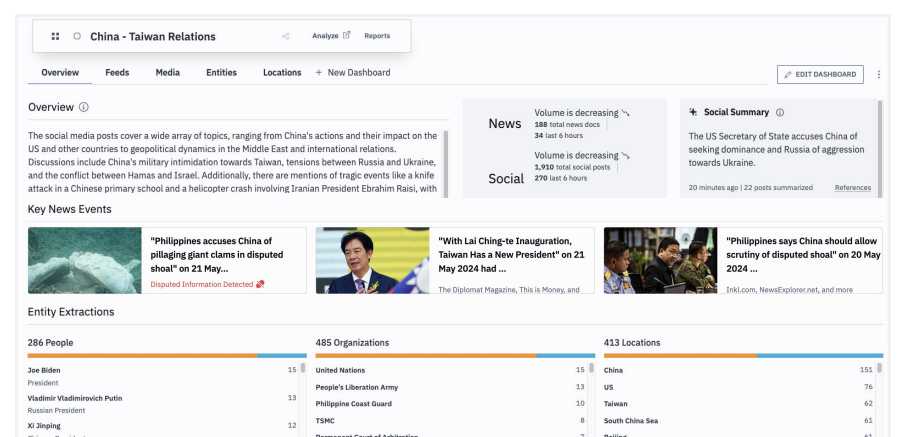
China - Taiwan Relations

Analyze Reports

Overview Feeds Media Entities Locations + New Dashboard

EDIT DASHBOARD

Overview ⓘ

The social media posts cover a wide array of topics, ranging from China's actions and their impact on the US and other countries to geopolitical dynamics in the Middle East and international relations. Discussions include China's military intimidation towards Taiwan, the tensions between Russia and Ukraine, and the conflict between Hamas and Israel. Additionally, there are mentions of tragic events like a knife attack in a Chinese primary school and a helicopter crash involving Iranian President Ebrahim Raisi, with

News
Volume is decreasing
188 total news docs
34 last 6 hours

Social
Volume is decreasing
1,910 total social posts
270 last 6 hours

Social Summary ⓘ

The US Secretary of State accuses China of seeking dominance and Russia of aggression towards Ukraine.

20 minutes ago | 22 posts summarized References

Key News Events

"Philippines accuses China of pillaging giant clams in disputed shoal" on 21 May...
Disputed Information Detected

"With Lai Ching-te Inauguration, Taiwan Has a New President" on 21 May 2024 had ...
The Diplomat Magazine, This is Money, and

"Philippines says China should allow scrutiny of disputed shoal" on 20 May 2024 ...
Inkl.com, NewsExplorer.net, and more

Entity Extractions

286 People

| | |
|---|---|
| Joe Biden<br>President | 15 |
| Vladimir Vladimirovich Putin<br>Russian President | 13 |
| Xi Jinping | 12 |

485 Organizations

| | |
|---|---|
| United Nations | 15 |
| People's Liberation Army | 13 |
| Philippine Coast Guard | 10 |
| TSMC | 8 |

413 Locations

| | |
|---|---|
| China | 151 |
| US | 76 |
| Taiwan | 62 |
| South China Sea | 61 |